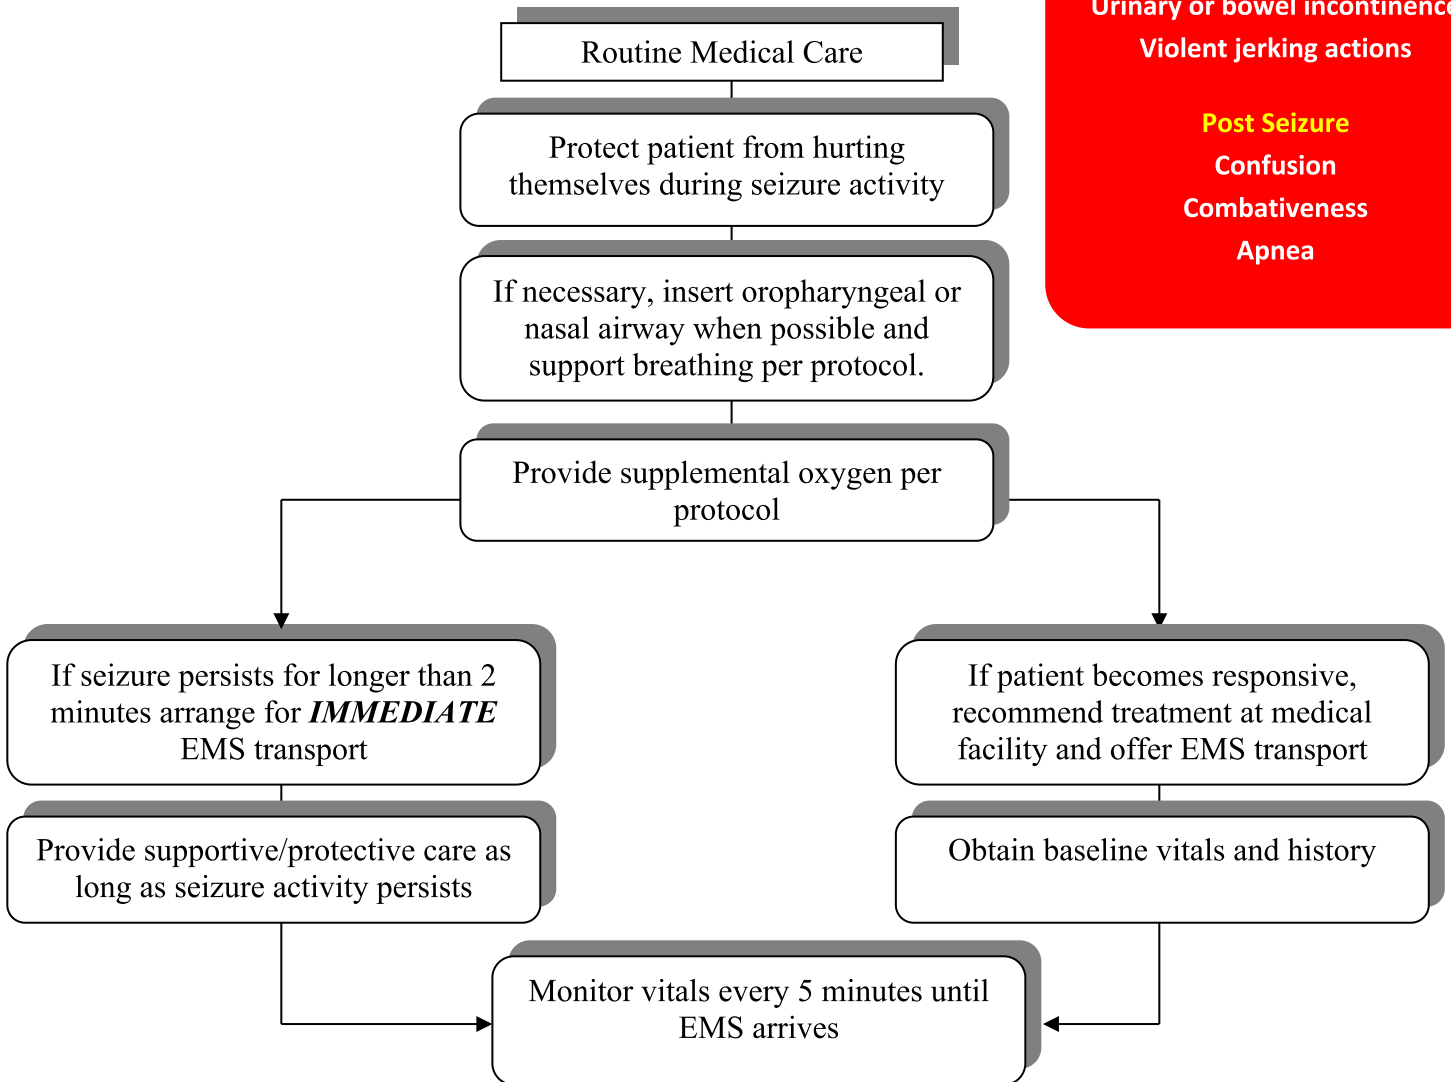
Urinary or bowel incontinenc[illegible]
Violent jerking actions

Post Seizure
Confusion
Combativeness
Apnea

Routine Medical Care

Protect patient from hurting themselves during seizure activity

If necessary, insert oropharyngeal or nasal airway when possible and support breathing per protocol.

Provide supplemental oxygen per protocol

If seizure persists for longer than 2 minutes arrange for ***IMMEDIATE*** EMS transport

Provide supportive/protective care as long as seizure activity persists

If patient becomes responsive, recommend treatment at medical facility and offer EMS transport

Obtain baseline vitals and history

Monitor vitals every 5 minutes until EMS arrives